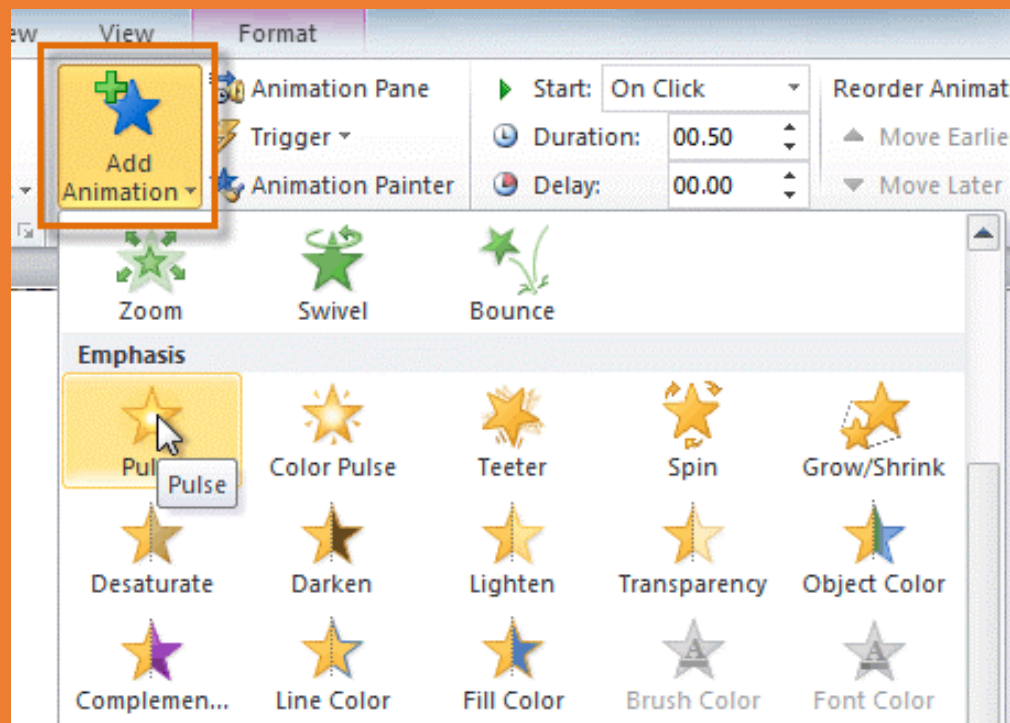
ew View Format

Add Animation

Animation Pane

Trigger

Animation Painter

Start: On Click

Duration: 00.50

Delay: 00.00

Reorder Animat

Move Earlie

Move Later

Zoom Swivel Bounce

Emphasis

Pul Pulse Color Pulse Teeter Spin Grow/Shrink

Desaturate Darken Lighten Transparency Object Color

Complemen... Line Color Fill Color Brush Color Font Color